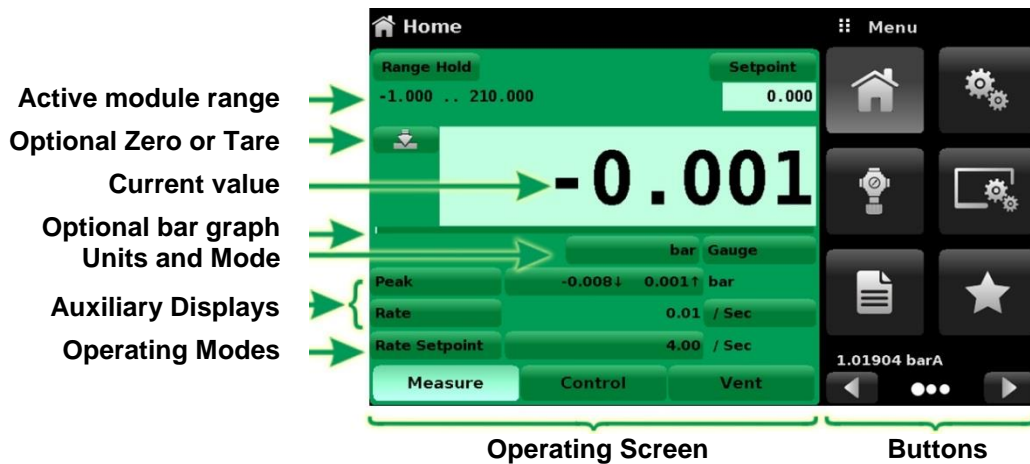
Home

Menu

Range Hold

Setpoint

-1.000 .. 210.000

0.000

-0.001

bar Gauge

Peak -0.008↓ 0.001↑ bar

Rate 0.01 / Sec

Rate Setpoint 4.00 / Sec

Measure

Control

Vent

1.01904 barA

Active module range

Optional Zero or Tare

Current value

Optional bar graph

Units and Mode

Auxiliary Displays

Operating Modes

Operating Screen

Buttons